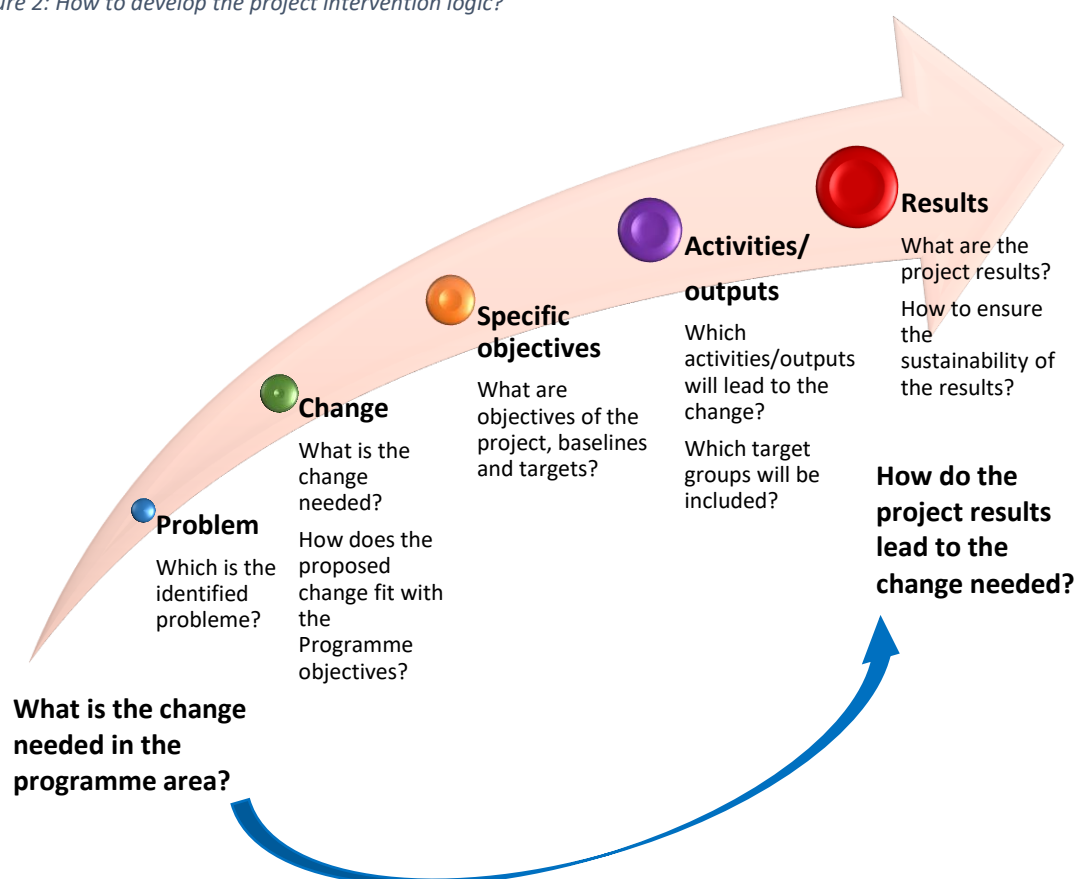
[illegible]re 2: How to develop the project intervention logic?

Problem
Which is the identified probleme?

Change
What is the change needed?
How does the proposed change fit with the Programme objectives?

Specific objectives
What are objectives of the project, baselines and targets?

Activities/ outputs
Which activities/outputs will lead to the change?
Which target groups will be included?

Results
What are the project results?
How to ensure the sustainability of the results?

What is the change needed in the programme area?

How do the project results lead to the change needed?